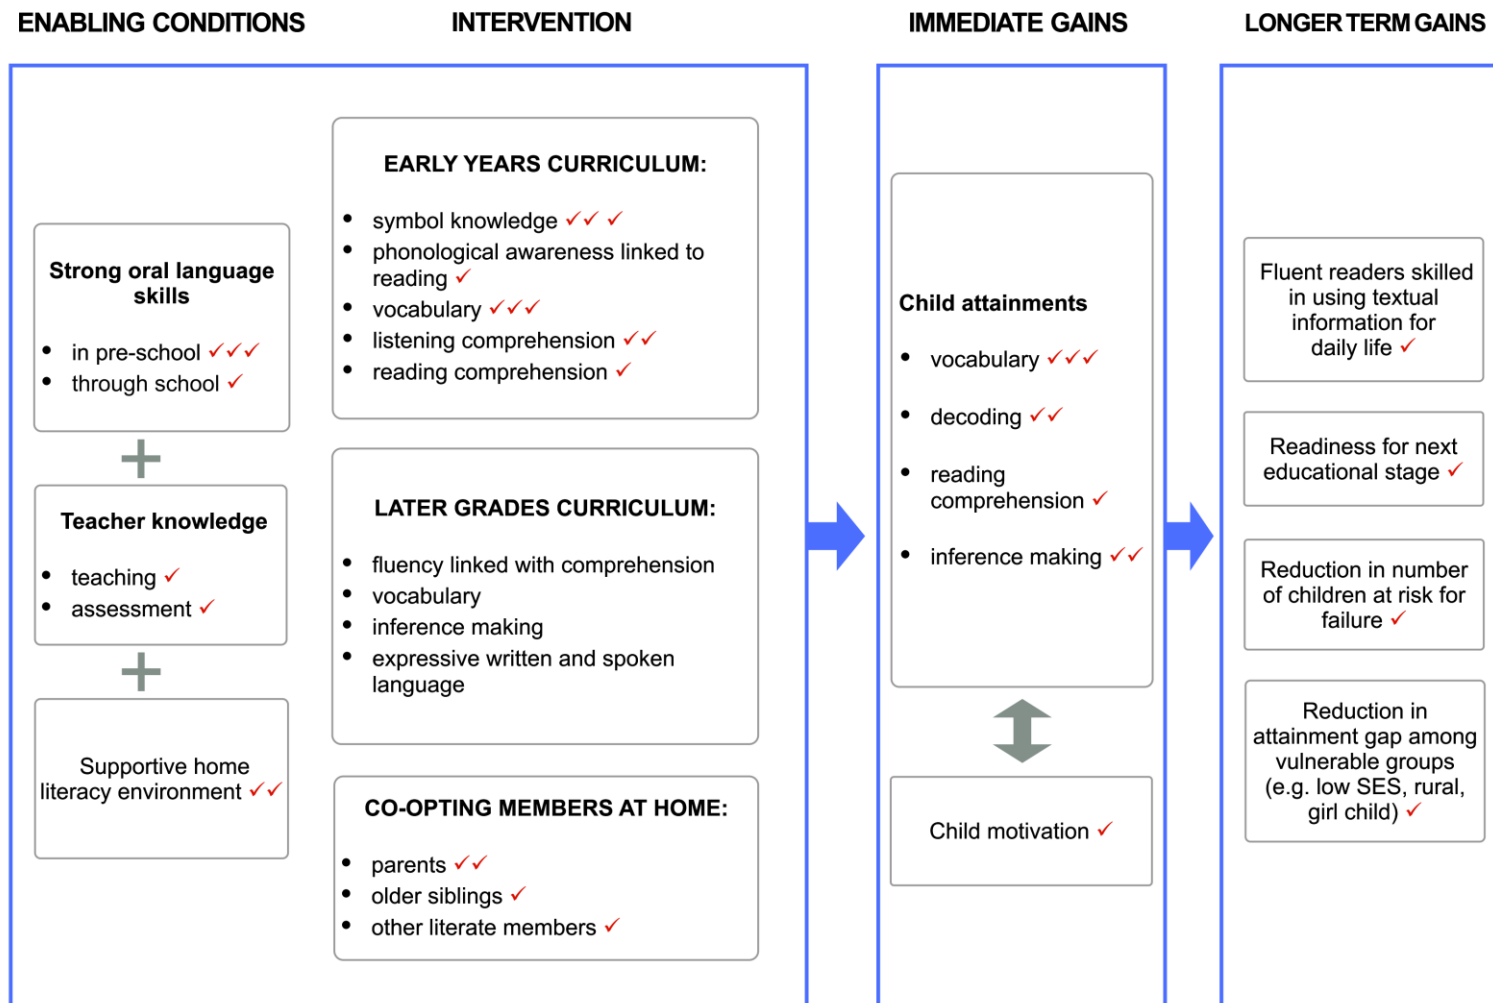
ENABLING CONDITIONS

INTERVENTION

IMMEDIATE GAINS

LONGER TERM GAINS

Strong oral language skills

- in pre-school ✓✓✓
- through school ✓

+

Teacher knowledge

- teaching ✓
- assessment ✓

+

Supportive home literacy environment ✓✓

EARLY YEARS CURRICULUM:

- symbol knowledge ✓✓ ✓
- phonological awareness linked to reading ✓
- vocabulary ✓✓✓
- listening comprehension ✓✓
- reading comprehension ✓

LATER GRADES CURRICULUM:

- fluency linked with comprehension
- vocabulary
- inference making
- expressive written and spoken language

CO-OPTING MEMBERS AT HOME:

- parents ✓✓
- older siblings ✓
- other literate members ✓

Child attainments

- vocabulary ✓✓✓
- decoding ✓✓
- reading comprehension ✓
- inference making ✓✓

Child motivation ✓

Fluent readers skilled in using textual information for daily life ✓

Readiness for next educational stage ✓

Reduction in number of children at risk for failure ✓

Reduction in attainment gap among vulnerable groups (e.g. low SES, rural, girl child) ✓